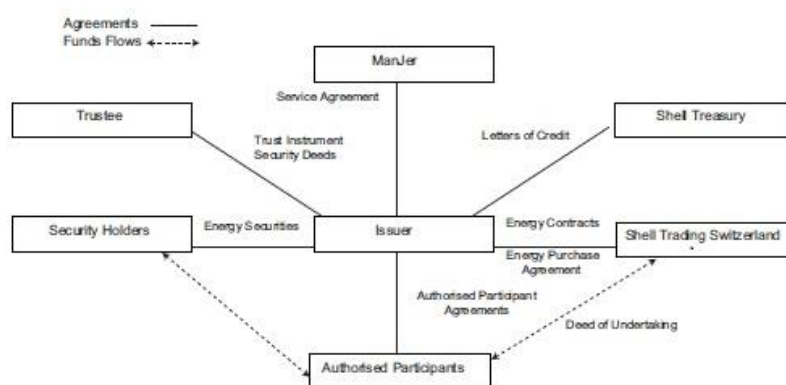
Agreements
Funds Flows

ManJer

Service Agreement

Trustee

Trust Instrument
Security Deeds

Letters of Credit

Shell Treasury

Security Holders

Energy Securities

Issuer

Energy Contracts

Shell Trading Switzerland

Energy Purchase Agreement

Authorised Participant Agreements

Deed of Undertaking

Authorised Participants